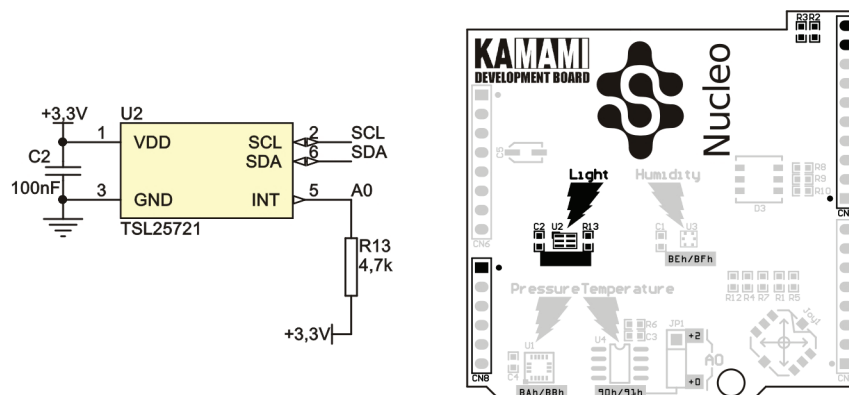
+3,3V
U2
1 VDD
SCL 2 SCL
SDA 6 SDA
C2
100nF
3 GND
INT 5 A0
TSL25721
R13
4,7k
+3,3V

KAMAMI
DEVELOPMENT BOARD
Nucleo
R3R2
CN6
C5
Light
Humidity
R8
R9
R10
D3
C2 U2 R13
C1 U3
BEh/BFh
CN
PressureTemperature
R12 R4 R7 R1 R5
R6
C3
JP1
+2
A0
+0
U1
U4
C4
CN8
BAh/BBh
90h/91h
Joy
CN